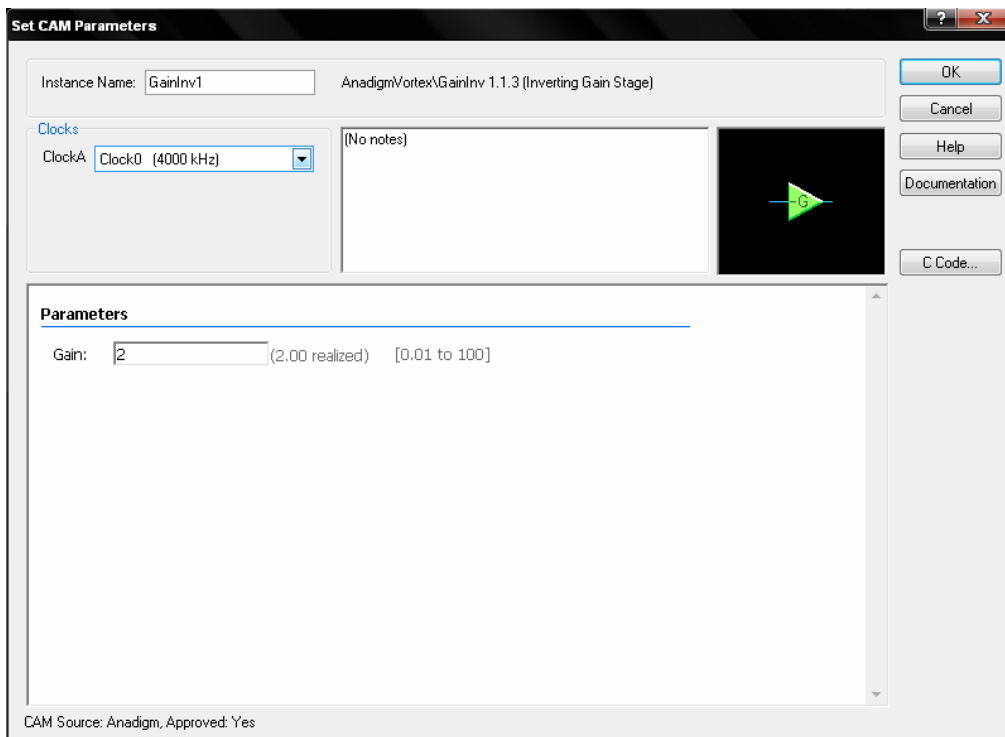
Set CAM Parameters

?
X

Instance Name: GainInv1

AnadigmVortex\GainInv 1.1.3 (Inverting Gain Stage)

OK
Cancel
Help
Documentation
C Code...

Clocks
ClockA Clock0 (4000 kHz)

(No notes)

G

Parameters
Gain: 2 (2.00 realized) [0.01 to 100]

CAM Source: Anadigm, Approved: Yes